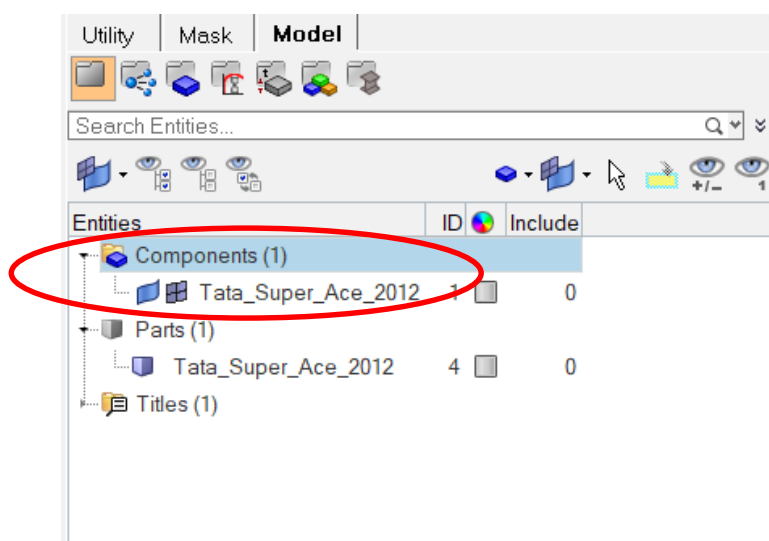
Utility | Mask | Model

Search Entities...

+/−

1

| Entities | ID | | Include |
|---|---|---|---|
| Components (1) | | | |
| Tata_Super_Ace_2012 | 1 | | 0 |
| Parts (1) | | | |
| Tata_Super_Ace_2012 | 4 | | 0 |
| Titles (1) | | | |